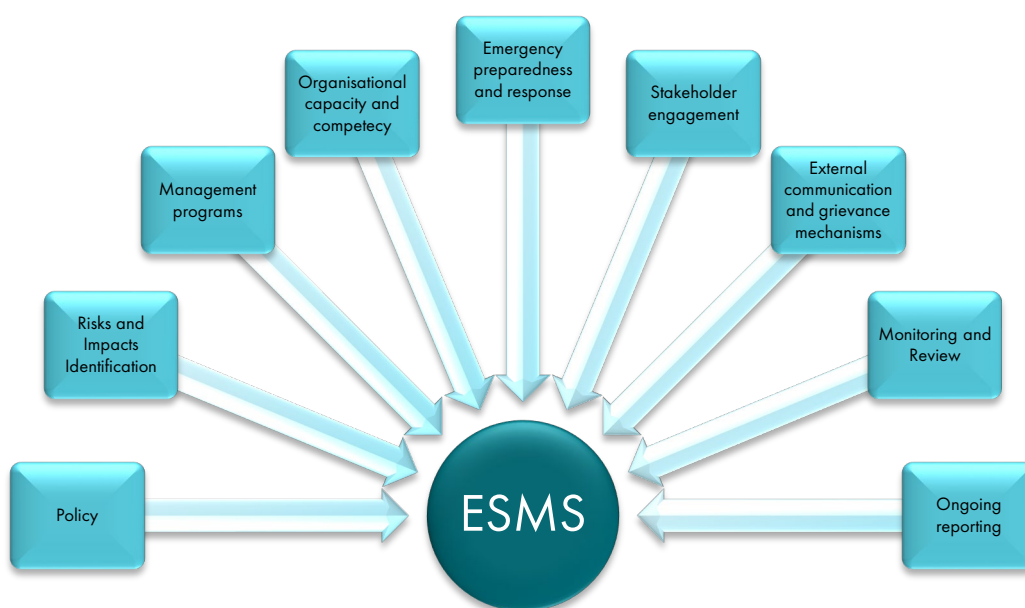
Policy

Risks and Impacts Identification

Management programs

Organisational capacity and competecy

Emergency preparedness and response

Stakeholder engagement

External communication and grievance mechanisms

Monitoring and Review

Ongoing reporting

ESMS